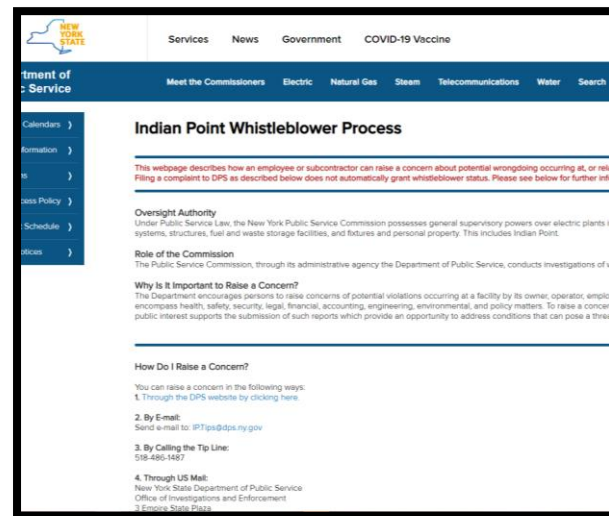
NEW YORK STATE

Services News Government COVID-19 Vaccine

rtment of c Service

Meet the Commissioners Electric Natural Gas Steam Telecommunications Water Search

Calendars ❯
formation ❯
s ❯
ess Policy ❯
Schedule ❯
otices ❯

Indian Point Whistleblower Process

This webpage describes how an employee or subcontractor can raise a concern about potential wrongdoing occurring at, or reli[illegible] Filing a complaint to DPS as described below does not automatically grant whistleblower status. Please see below for further inf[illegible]

Oversight Authority
Under Public Service Law, the New York Public Service Commission possesses general supervisory powers over electric plants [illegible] systems, structures, fuel and waste storage facilities, and fixtures and personal property. This includes Indian Point.

Role of the Commission
The Public Service Commission, through its administrative agency the Department of Public Service, conducts investigations of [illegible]

Why Is It Important to Raise a Concern?
The Department encourages persons to raise concerns of potential violations occurring at a facility by its owner, operator, emplo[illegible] encompass health, safety, security, legal, financial, accounting, engineering, environmental, and policy matters. To raise a concer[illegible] public interest supports the submission of such reports which provide an opportunity to address conditions that can pose a threa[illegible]

How Do I Raise a Concern?

You can raise a concern in the following ways:
1. Through the DPS website by clicking here.

2. By E-mail:
Send e-mail to: IPTips@dps.ny.gov

3. By Calling the Tip Line:
518-486-1487

4. Through US Mail:
New York State Department of Public Service
Office of Investigations and Enforcement
3 Empire State Plaza